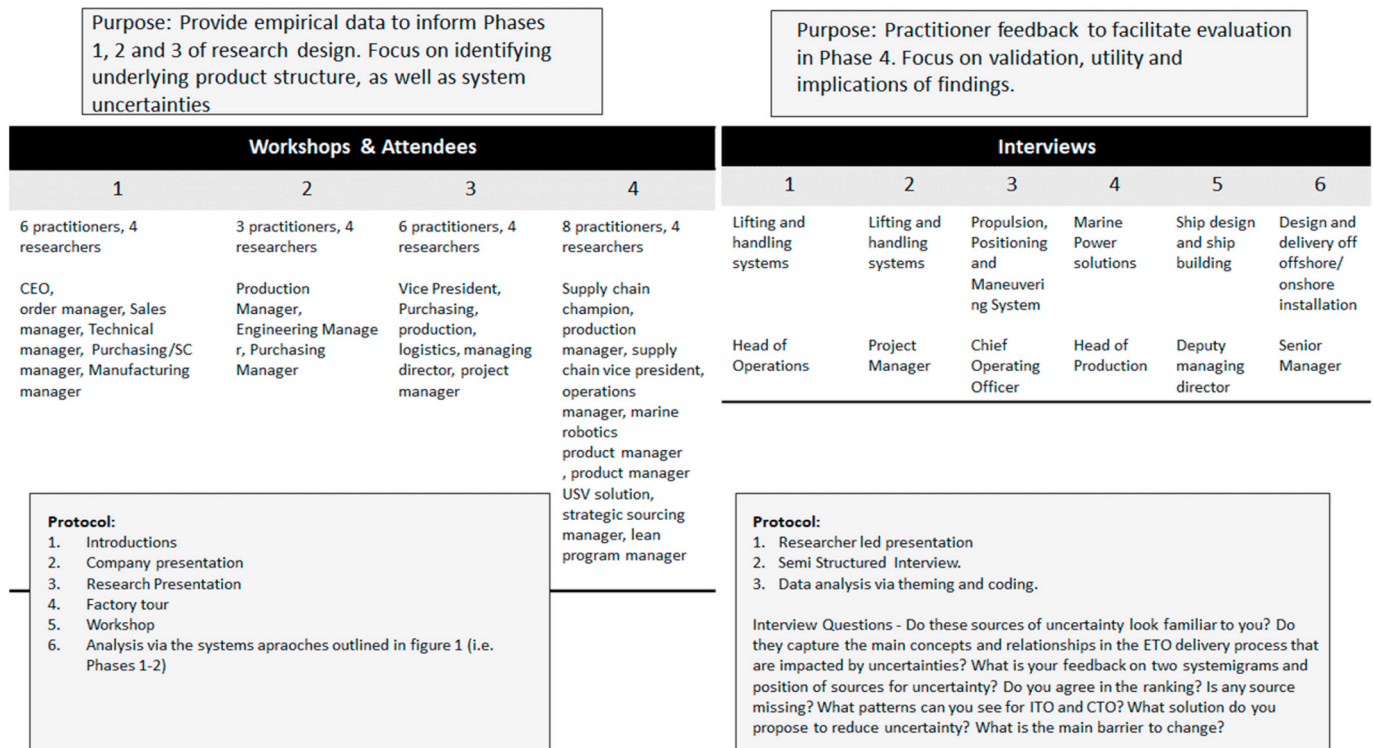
Purpose: Provide empirical data to inform Phases 1, 2 and 3 of research design. Focus on identifying underlying product structure, as well as system uncertainties

Purpose: Practitioner feedback to facilitate evaluation in Phase 4. Focus on validation, utility and implications of findings.

Workshops & Attendees

| 1 | 2 | 3 | 4 |
|---|---|---|---|
| 6 practitioners, 4 researchers | 3 practitioners, 4 researchers | 6 practitioners, 4 researchers | 8 practitioners, 4 researchers |
| CEO, order manager, Sales manager, Technical manager, Purchasing/SC manager, Manufacturing manager | Production Manager, Engineering Manager, Purchasing Manager | Vice President, Purchasing, production, logistics, managing director, project manager | Supply chain champion, production manager, supply chain vice president, operations manager, marine robotics product manager , product manager USV solution, strategic sourcing manager, lean program manager |

Interviews

| 1 | 2 | 3 | 4 | 5 | 6 |
|---|---|---|---|---|---|
| Lifting and handling systems | Lifting and handling systems | Propulsion, Positioning and Maneuvering System | Marine Power solutions | Ship design and ship building | Design and delivery off offshore/ onshore installation |
| Head of Operations | Project Manager | Chief Operating Officer | Head of Production | Deputy managing director | Senior Manager |

Protocol:
1. Introductions
2. Company presentation
3. Research Presentation
4. Factory tour
5. Workshop
6. Analysis via the systems apraoches outlined in figure 1 (i.e. Phases 1-2)

Protocol:
1. Researcher led presentation
2. Semi Structured Interview.
3. Data analysis via theming and coding.

Interview Questions - Do these sources of uncertainty look familiar to you? Do they capture the main concepts and relationships in the ETO delivery process that are impacted by uncertainties? What is your feedback on two systemigrams and position of sources for uncertainty? Do you agree in the ranking? Is any source missing? What patterns can you see for ITO and CTO? What solution do you propose to reduce uncertainty? What is the main barrier to change?